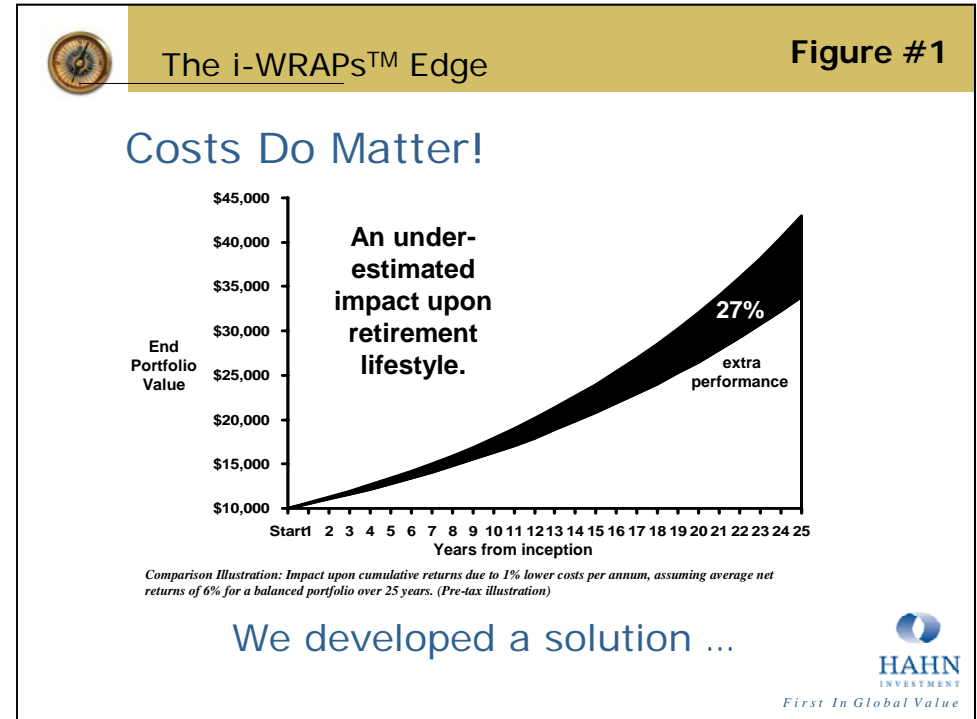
The i-WRAPs$^{TM}$ Edge

Figure #1

Costs Do Matter!

$45,000
$40,000
$35,000
$30,000
$25,000
$20,000
$15,000
$10,000

End Portfolio Value

An under-estimated impact upon retirement lifestyle.

27%

extra performance

Start 1 2 3 4 5 6 7 8 9 10 11 12 13 14 15 16 17 18 19 20 21 22 23 24 25

Years from inception

Comparison Illustration: Impact upon cumulative returns due to 1% lower costs per annum, assuming average net returns of 6% for a balanced portfolio over 25 years. (Pre-tax illustration)

We developed a solution …

HAHN
INVESTMENT
First In Global Value